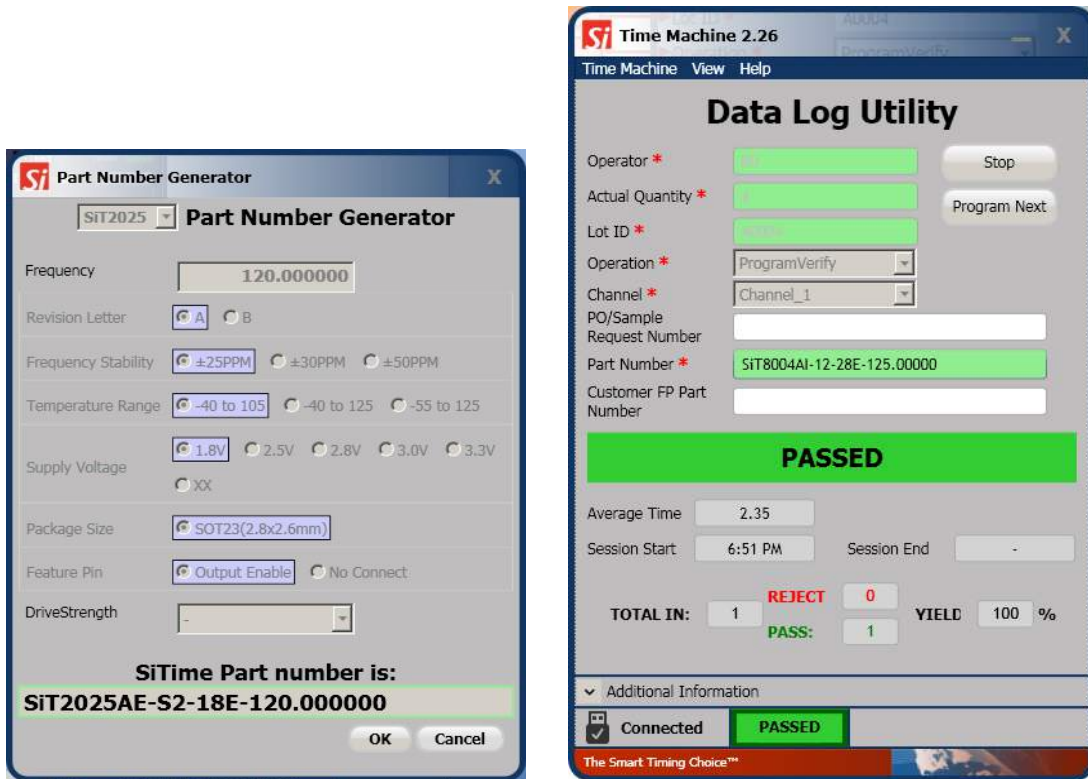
Si Part Number Generator X

SiT2025 Part Number Generator

Frequency 120.000000

Revision Letter A B

Frequency Stability ±25PPM ±30PPM ±50PPM

Temperature Range -40 to 105 -40 to 125 -55 to 125

Supply Voltage 1.8V 2.5V 2.8V 3.0V 3.3V XX

Package Size SOT23(2.8x2.6mm)

Feature Pin Output Enable No Connect

DriveStrength -

SiTime Part number is:

SiT2025AE-S2-18E-120.000000

OK Cancel

Si Time Machine 2.26 X

Time Machine View Help

Data Log Utility

Operator * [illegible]

Actual Quantity * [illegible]

Lot ID * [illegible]

Stop

Program Next

Operation * ProgramVerify

Channel * Channel_1

PO/Sample Request Number

Part Number * SiT8004AI-12-28E-125.00000

Customer FP Part Number

PASSED

Average Time 2.35

Session Start 6:51 PM Session End -

TOTAL IN: 1 REJECT 0 PASS: 1 YIELD 100 %

Additional Information

Connected PASSED

The Smart Timing Choice™